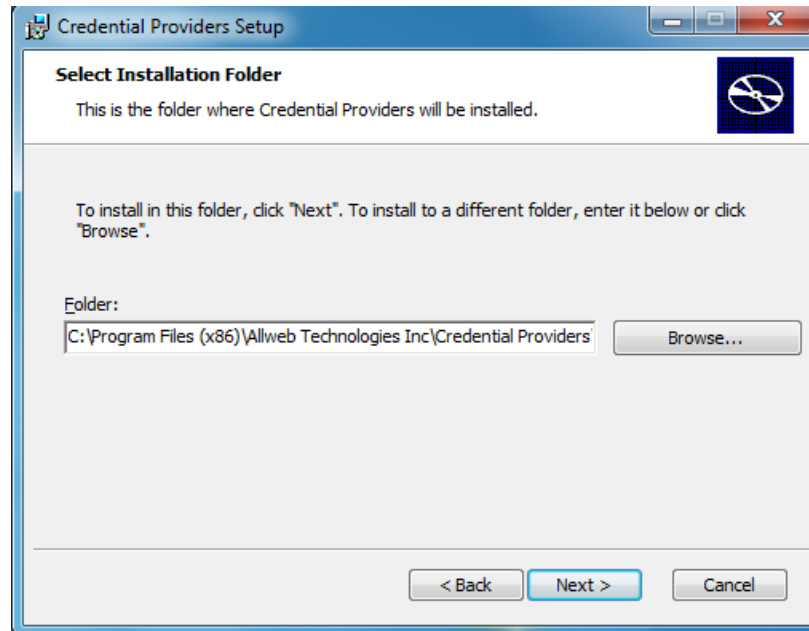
Credential Providers Setup

Select Installation Folder

This is the folder where Credential Providers will be installed.

To install in this folder, click "Next". To install to a different folder, enter it below or click "Browse".

Folder:

C:\Program Files (x86)\Allweb Technologies Inc\Credential Providers\

Browse...

< Back

Next >

Cancel